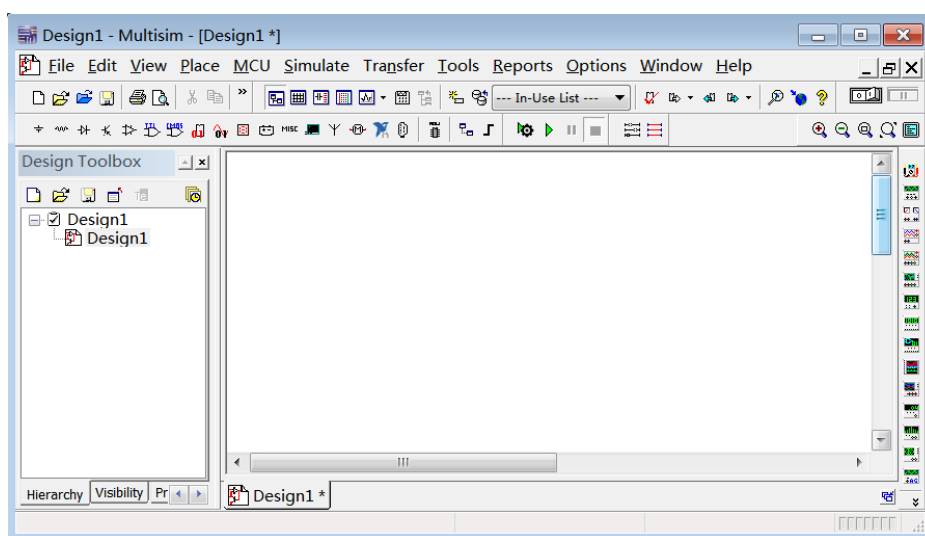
Design1 - Multisim - [Design1 *]

File Edit View Place MCU Simulate Transfer Tools Reports Options Window Help

--- In-Use List ---

MISC

Design Toolbox

Design1

Design1

Hierarchy Visibility Pr

Design1 *